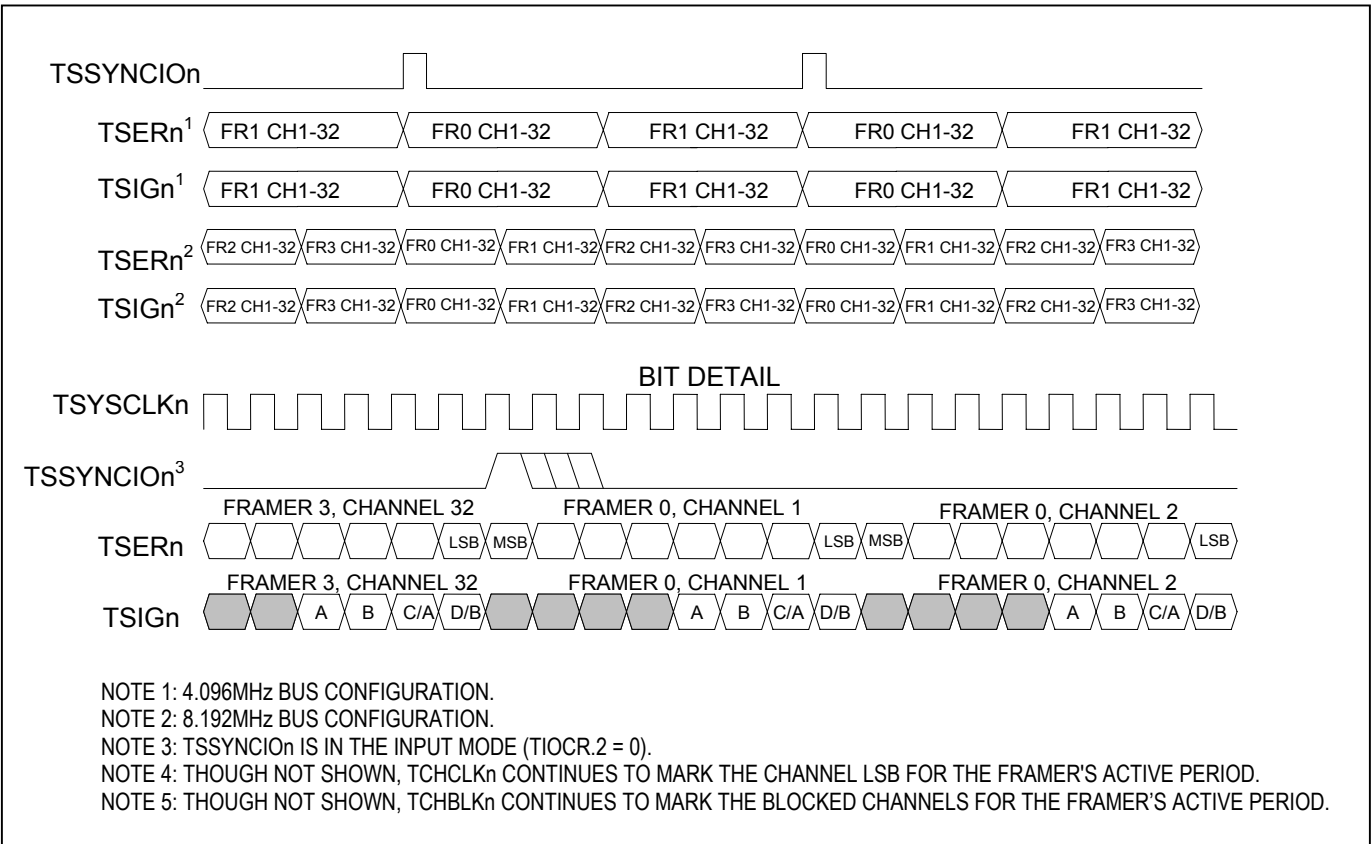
TSSYNCIOn

TSERn$^1$ FR1 CH1-32 FR0 CH1-32 FR1 CH1-32 FR0 CH1-32 FR1 CH1-32

TSIGn$^1$ FR1 CH1-32 FR0 CH1-32 FR1 CH1-32 FR0 CH1-32 FR1 CH1-32

TSERn$^2$ FR2 CH1-32 FR3 CH1-32 FR0 CH1-32 FR1 CH1-32 FR2 CH1-32 FR3 CH1-32 FR0 CH1-32 FR1 CH1-32 FR2 CH1-32 FR3 CH1-32

TSIGn$^2$ FR2 CH1-32 FR3 CH1-32 FR0 CH1-32 FR1 CH1-32 FR2 CH1-32 FR3 CH1-32 FR0 CH1-32 FR1 CH1-32 FR2 CH1-32 FR3 CH1-32

BIT DETAIL

TSYSCLKn

TSSYNCIOn$^3$

FRAMER 3, CHANNEL 32 FRAMER 0, CHANNEL 1 FRAMER 0, CHANNEL 2

TSERn LSB MSB LSB MSB LSB

FRAMER 3, CHANNEL 32 FRAMER 0, CHANNEL 1 FRAMER 0, CHANNEL 2

TSIGn A B C/A D/B A B C/A D/B A B C/A D/B

NOTE 1: 4.096MHz BUS CONFIGURATION.
NOTE 2: 8.192MHz BUS CONFIGURATION.
NOTE 3: TSSYNCIOn IS IN THE INPUT MODE (TIOCR.2 = 0).
NOTE 4: THOUGH NOT SHOWN, TCHCLKn CONTINUES TO MARK THE CHANNEL LSB FOR THE FRAMER'S ACTIVE PERIOD.
NOTE 5: THOUGH NOT SHOWN, TCHBLKn CONTINUES TO MARK THE BLOCKED CHANNELS FOR THE FRAMER'S ACTIVE PERIOD.